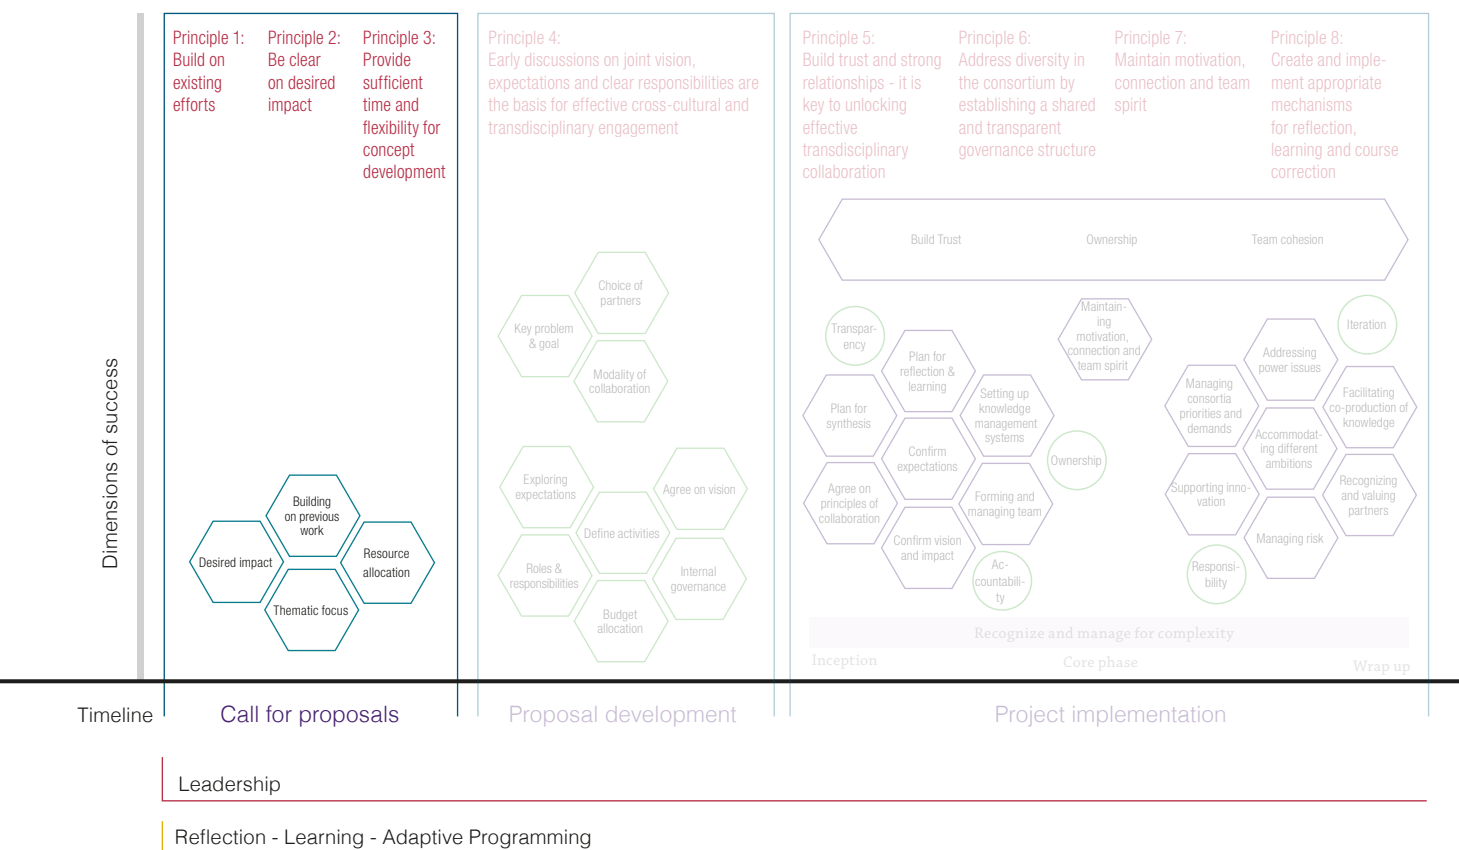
Principle 1: Build on existing efforts

Principle 2: Be clear on desired impact

Principle 3: Provide sufficient time and flexibility for concept development

Principle 4: Early discussions on joint vision, expectations and clear responsibilities are the basis for effective cross-cultural and transdisciplinary engagement

Principle 5: Build trust and strong relationships - it is key to unlocking effective transdisciplinary collaboration

Principle 6: Address diversity in the consortium by establishing a shared and transparent governance structure

Principle 7: Maintain motivation, connection and team spirit

Principle 8: Create and implement appropriate mechanisms for reflection, learning and course correction

Build Trust
Ownership
Team cohesion

Dimensions of success

Building on previous work
Desired impact
Resource allocation
Thematic focus

Choice of partners
Key problem & goal
Modality of collaboration
Exploring expectations
Agree on vision
Define activities
Roles & responsibilities
Internal governance
Budget allocation

Transparency
Plan for reflection & learning
Maintaining motivation, connection and team spirit
Plan for synthesis
Setting up knowledge management systems
Confirm expectations
Ownership
Agree on principles of collaboration
Forming and managing team
Confirm vision and impact
Accountability

Iteration
Addressing power issues
Managing consortia priorities and demands
Facilitating co-production of knowledge
Accommodating different ambitions
Supporting innovation
Recognizing and valuing partners
Managing risk
Responsibility

Recognize and manage for complexity
Inception
Core phase
Wrap up

Timeline
Call for proposals
Proposal development
Project implementation

Leadership

Reflection - Learning - Adaptive Programming